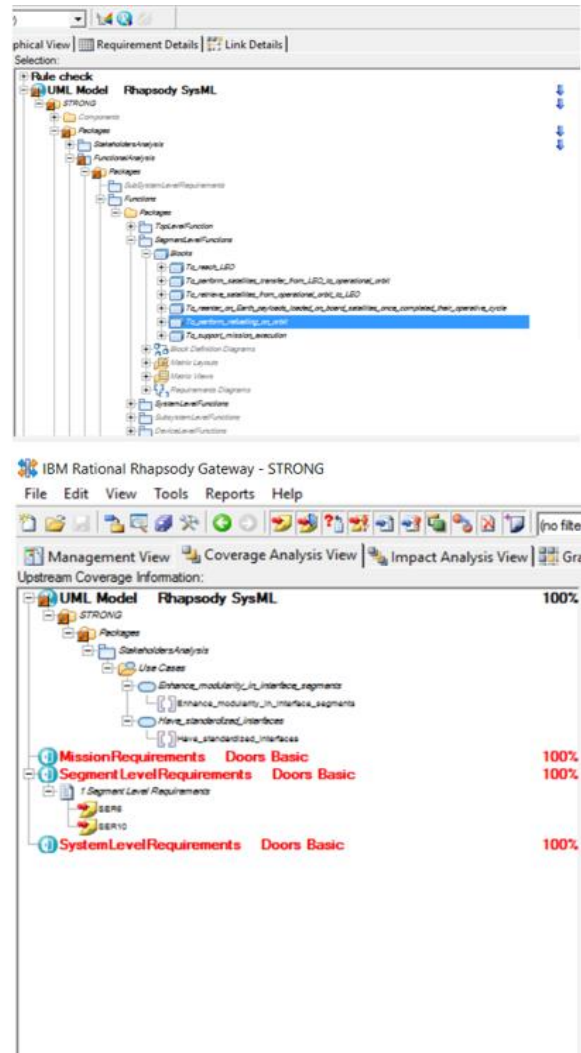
phical View | Requirement Details | Link Details
Selection:
Rule check
UML Model Rhapsody SysML
STRONG
Components
Packages
StakeholdersAnalysis
FunctionalAnalysis
Packages
SubSystemLevelRequirements
Functions
Packages
TopLevelFunction
SegmentLevelFunctions
Blocks
To_reach_LEO
To_perform_satellites_transfer_from_LEO_to_operational_orbit
To_retrieve_satellites_from_operational_orbit_to_LEO
To_reenter_on_Earth_payloads_loaded_on_board_satellites_once_completed_their_operative_cycle
To_perform_refuelling_on_orbit
To_support_mission_execution
Block Definition Diagrams
Matrix Layouts
Matrix Views
Requirements Diagrams
SystemLevelFunctions
SubsystemLevelFunctions
DeviceLevelFunctions

IBM Rational Rhapsody Gateway - STRONG
File Edit View Tools Reports Help
(no filte
Management View | Coverage Analysis View | Impact Analysis View | Gra
Upstream Coverage Information:
UML Model Rhapsody SysML 100%
STRONG
Packages
StakeholdersAnalysis
Use Cases
Enhance_modularity_in_interface_segments
Enhance_modularity_in_interface_segments
Have_standardized_interfaces
Have_standardized_interfaces
MissionRequirements Doors Basic 100%
SegmentLevelRequirements Doors Basic 100%
1 Segment Level Requirements
SER6
SER10
SystemLevelRequirements Doors Basic 100%